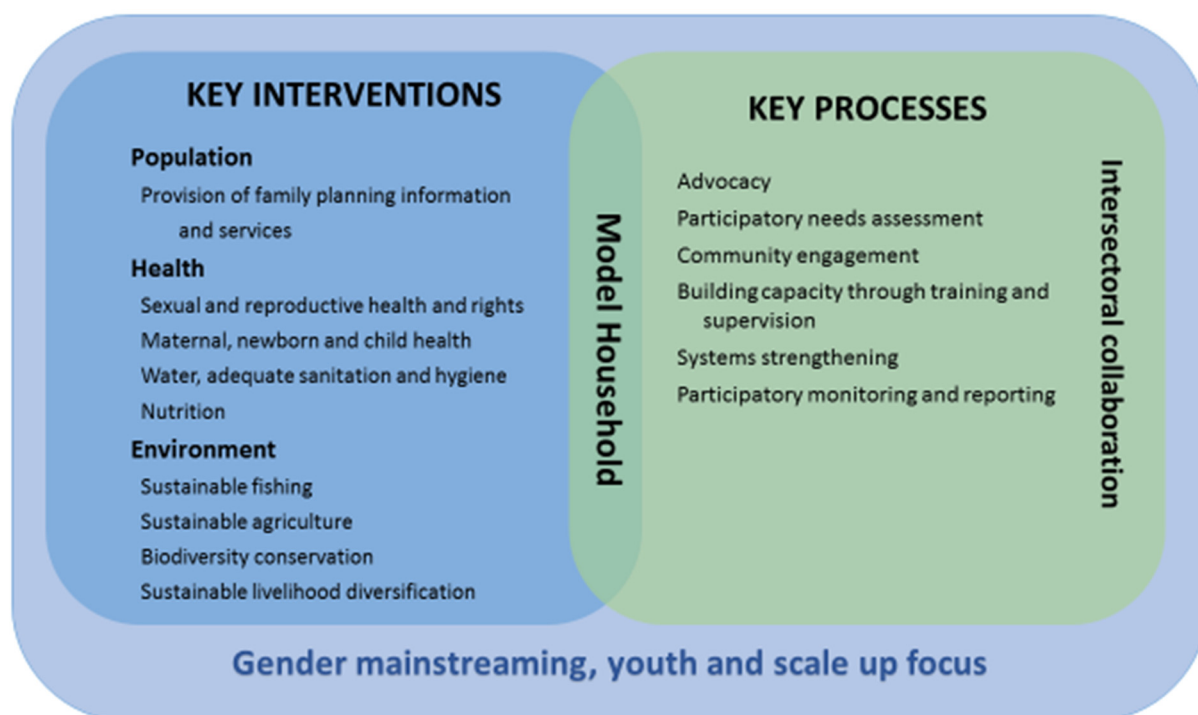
KEY INTERVENTIONS

Population
Provision of family planning information and services

Health
Sexual and reproductive health and rights
Maternal, newborn and child health
Water, adequate sanitation and hygiene
Nutrition

Environment
Sustainable fishing
Sustainable agriculture
Biodiversity conservation
Sustainable livelihood diversification

Model Household

KEY PROCESSES

Advocacy
Participatory needs assessment
Community engagement
Building capacity through training and supervision
Systems strengthening
Participatory monitoring and reporting

Intersectoral collaboration

Gender mainstreaming, youth and scale up focus